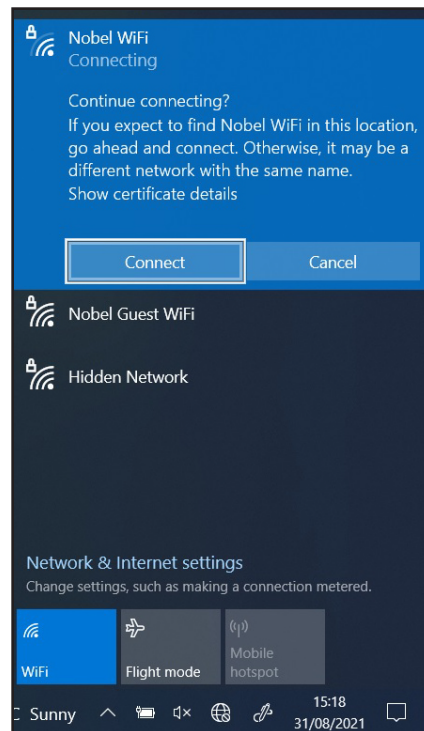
Nobel WiFi
Connecting

Continue connecting?
If you expect to find Nobel WiFi in this location, go ahead and connect. Otherwise, it may be a different network with the same name.
Show certificate details

Connect
Cancel

Nobel Guest WiFi

Hidden Network

Network & Internet settings
Change settings, such as making a connection metered.

WiFi
Flight mode
Mobile hotspot

Sunny
15:18
31/08/2021